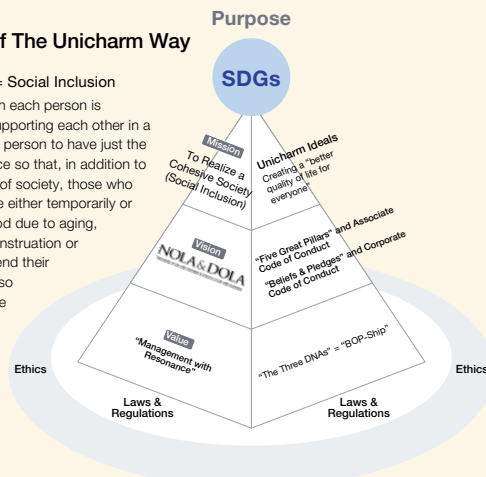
f The Unicharm Way

= Social Inclusion

n each person is upporting each other in a person to have just the ce so that, in addition to of society, those who e either temporarily or od due to aging, nstruation or end their so e

Purpose

SDGs

Mission

To Realize a Cohesive Society (Social Inclusion)

Unicharm Ideals

Creating a "better quality of life for everyone"

Vision

NOLA&DOLA

"Five Great Pillars" and Associate Code of Conduct

"Beliefs & Pledges" and Corporate Code of Conduct

Value

"Management with Resonance"

"The Three DNAs" = "BOP-Ship"

Ethics

Ethics

Laws & Regulations

Laws & Regulations